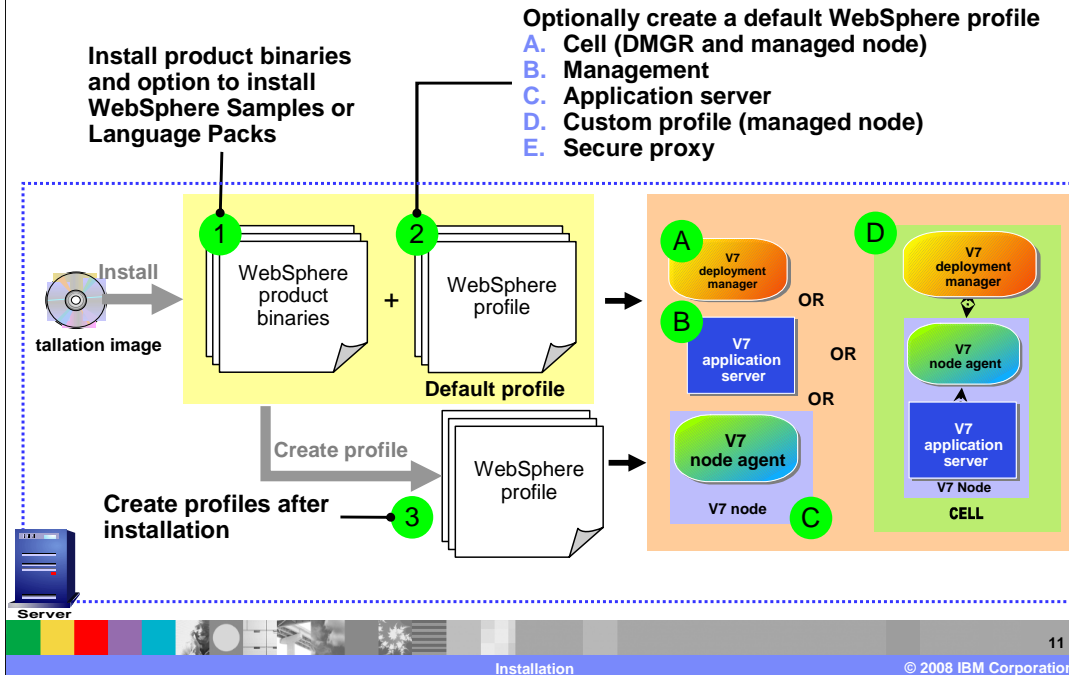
Install product binaries and option to install WebSphere Samples or Language Packs

Optionally create a default WebSphere profile
A. Cell (DMGR and managed node)
B. Management
C. Application server
D. Custom profile (managed node)
E. Secure proxy

Install

tallation image

1
WebSphere product binaries

+

2
WebSphere profile

Default profile

A
V7 deployment manager

OR

B
V7 application server

OR

OR

V7 node agent

V7 node

C

D
V7 deployment manager

V7 node agent

V7 application server

V7 Node

CELL

Create profile

WebSphere profile

Create profiles after installation

3

Server

11

Installation

© 2008 IBM Corporatio